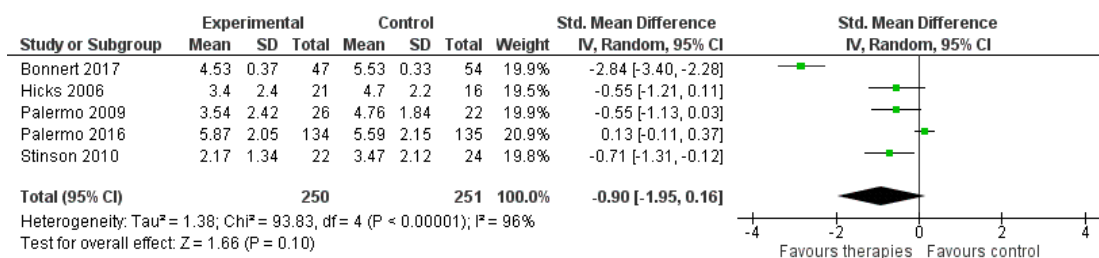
| | Experimental | | | Control | | | | Std. Mean Difference | Std. Mean Difference |
|---|---|---|---|---|---|---|---|---|---|
| Study or Subgroup | Mean | SD | Total | Mean | SD | Total | Weight | IV, Random, 95% CI | IV, Random, 95% CI |
| Bonnert 2017 | 4.53 | 0.37 | 47 | 5.53 | 0.33 | 54 | 19.9% | -2.84 [-3.40, -2.28] | |
| Hicks 2006 | 3.4 | 2.4 | 21 | 4.7 | 2.2 | 16 | 19.5% | -0.55 [-1.21, 0.11] | |
| Palermo 2009 | 3.54 | 2.42 | 26 | 4.76 | 1.84 | 22 | 19.9% | -0.55 [-1.13, 0.03] | |
| Palermo 2016 | 5.87 | 2.05 | 134 | 5.59 | 2.15 | 135 | 20.9% | 0.13 [-0.11, 0.37] | |
| Stinson 2010 | 2.17 | 1.34 | 22 | 3.47 | 2.12 | 24 | 19.8% | -0.71 [-1.31, -0.12] | |
| Total (95% CI) | | | 250 | | | 251 | 100.0% | -0.90 [-1.95, 0.16] | |

Heterogeneity: Tau² = 1.38; Chi² = 93.83, df = 4 (P < 0.00001); I² = 96%
Test for overall effect: Z = 1.66 (P = 0.10)

-4 -2 0 2 4
Favours therapies Favours control